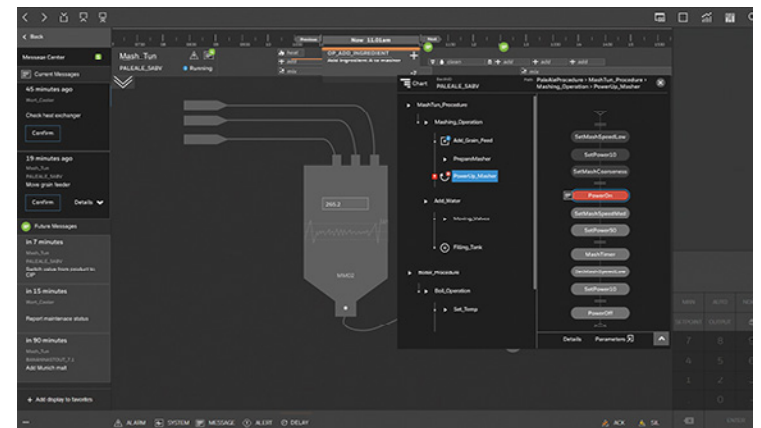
< Back

Message Center

Current Messages

45 minutes ago
Wort_Cooler
Check heat exchanger
Confirm

19 minutes ago
Mash_Tun
PALEALE_SABV
More grain feeder
Confirm
Details

Future Messages

in 7 minutes
Mash_Tun
PALEALE_SABV
Switch valve from product to CIP

in 15 minutes
Wort_Cooler
Report maintenance status

in 90 minutes
Mash_Tun
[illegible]
Add Munich malt

+ Add display to favorites

Mash_Tun
PALEALE_SABV
Running

Previous
Now 11.01am
Next
OP_ADD_INGREDIENT

265.2

MM02

Chart
PALEALE_SABV
PaleAleProcedure > MashTun_Procedure > Mashing_Operation > PowerUp_Masher

MashTun_Procedure
Mashing_Operation
Add_Grain_Feed
PrepareMasher
PowerUp_Masher
Add_Water
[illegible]
Filling_Tank
Boiler_Procedure
Boil_Operation
Set_Temp

SetMashSpeedLow
SetPower10
SetMashCoarseness
PowerOn
SetMashSpeedMed
SetPower50
MashTimer
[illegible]
SetPower10
PowerOff

Details
Parameters

ALARM
SYSTEM
MESSAGE
ALERT
DELAY
ACK
SIL